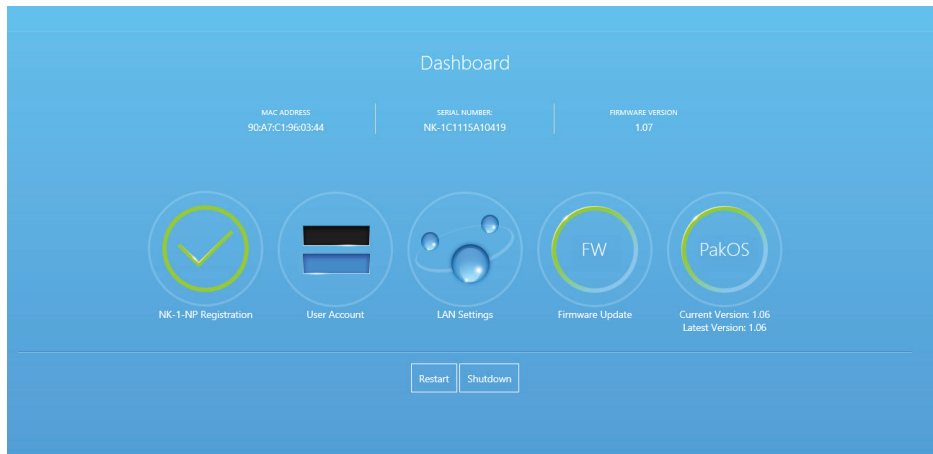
Dashboard

MAC ADDRESS
90:A7:C1:96:03:44

SERIAL NUMBER:
NK-1C1115A10419

FIRMWARE VERSION
1.07

NK-1-NP Registration

User Account

LAN Settings

FW
Firmware Update

PakOS
Current Version: 1.06
Latest Version: 1.06

Restart Shutdown